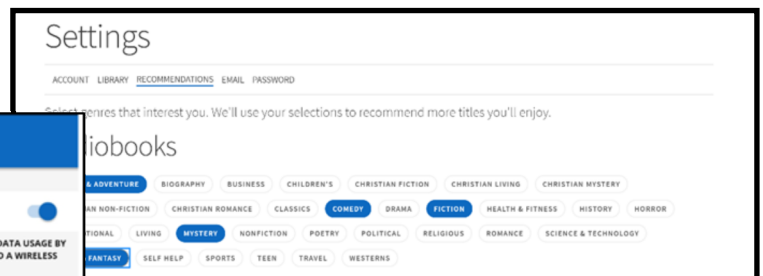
Settings

ACCOUNT LIBRARY RECOMMENDATIONS EMAIL PASSWORD

Select genres that interest you. We'll use your selections to recommend more titles you'll enjoy.

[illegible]iobooks

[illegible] & ADVENTURE BIOGRAPHY BUSINESS CHILDREN'S CHRISTIAN FICTION CHRISTIAN LIVING CHRISTIAN MYSTERY

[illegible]AN NON-FICTION CHRISTIAN ROMANCE CLASSICS COMEDY DRAMA FICTION HEALTH & FITNESS HISTORY HORROR

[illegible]TIONAL LIVING MYSTERY NONFICTION POETRY POLITICAL RELIGIOUS ROMANCE SCIENCE & TECHNOLOGY

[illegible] FANTASY SELF HELP SPORTS TEEN TRAVEL WESTERNS

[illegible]ATA USAGE BY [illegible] A WIRELESS